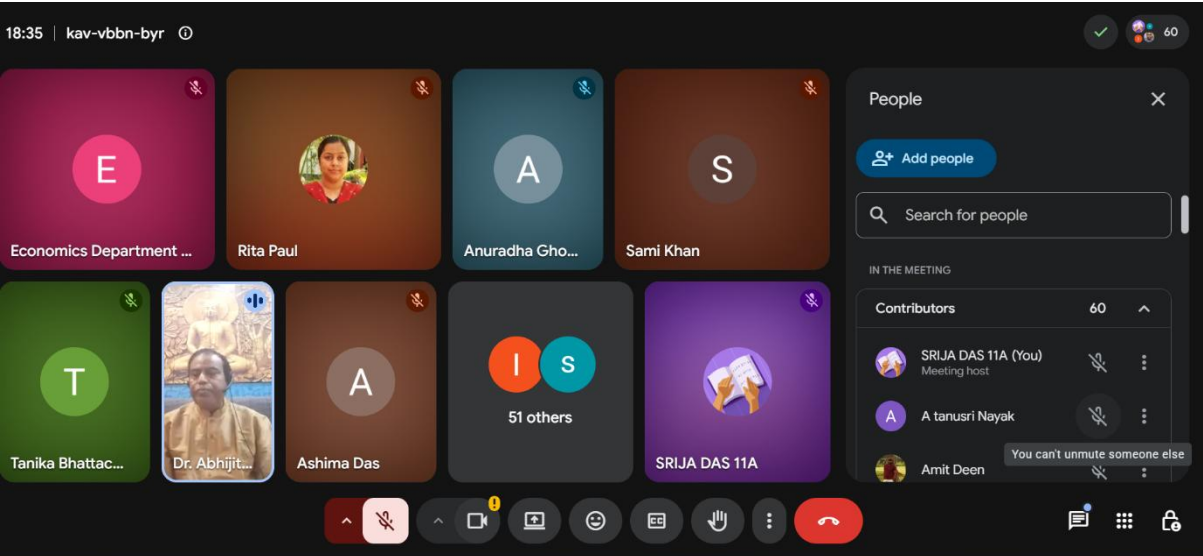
18:35 | kav-vbbn-byr ⓘ

60

E
Economics Department ...

Rita Paul

A
Anuradha Gho...

S
Sami Khan

T
Tanika Bhattac...

Dr. Abhijit...

A
Ashima Das

I S
51 others

SRIJA DAS 11A

People

Add people

Search for people

IN THE MEETING

Contributors 60

SRIJA DAS 11A (You)
Meeting host

A tanusri Nayak

You can't unmute someone else

Amit Deen